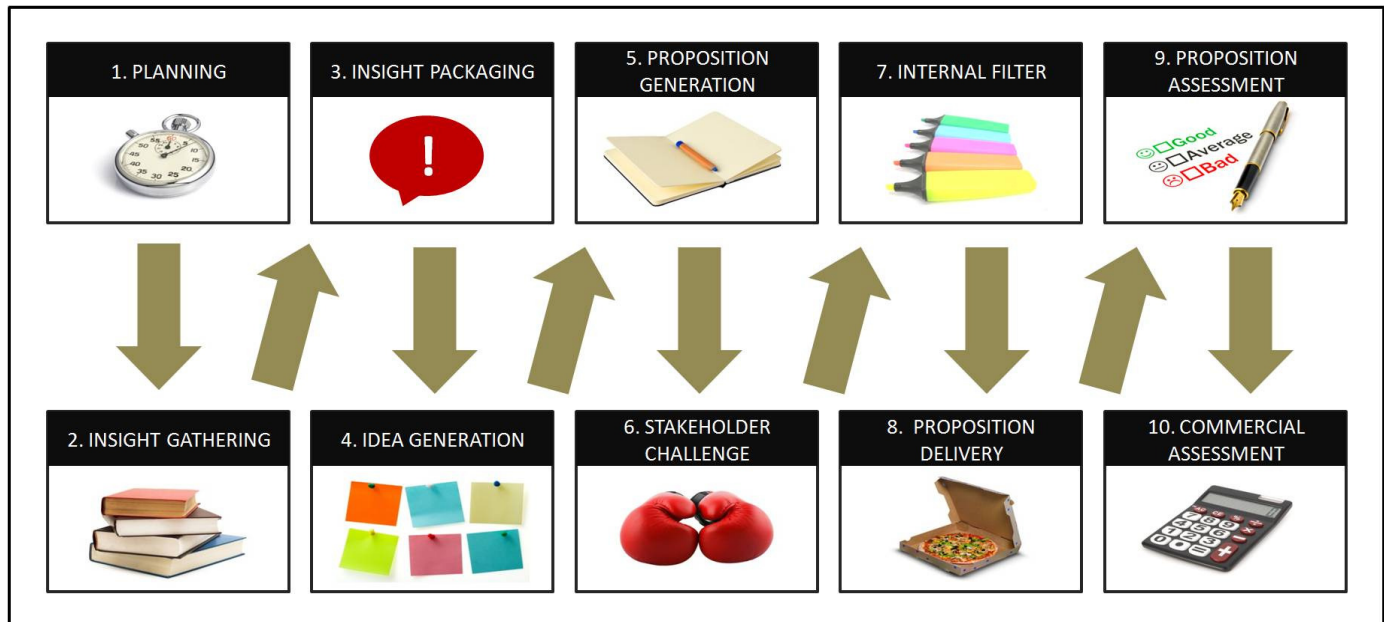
1. PLANNING

3. INSIGHT PACKAGING

5. PROPOSITION GENERATION

7. INTERNAL FILTER

9. PROPOSITION ASSESSMENT

☺☐Good
😐☐Average
☹☐Bad

2. INSIGHT GATHERING

4. IDEA GENERATION

6. STAKEHOLDER CHALLENGE

8. PROPOSITION DELIVERY

10. COMMERCIAL ASSESSMENT